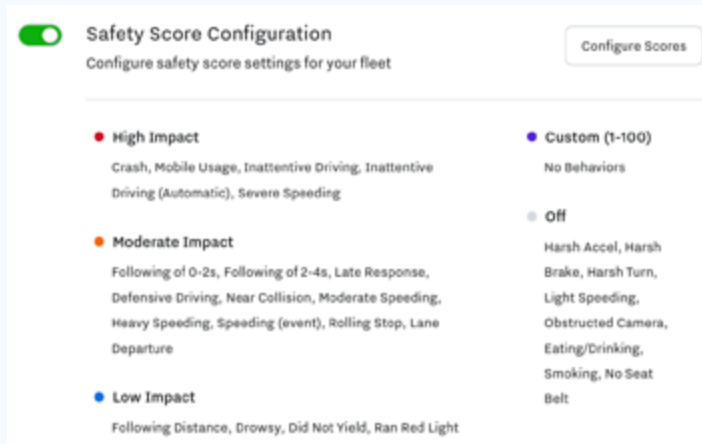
Safety Score Configuration

Configure safety score settings for your fleet

Configure Scores

High Impact

Crash, Mobile Usage, Inattentive Driving, Inattentive Driving (Automatic), Severe Speeding

Moderate Impact

Following of 0-2s, Following of 2-4s, Late Response, Defensive Driving, Near Collision, Moderate Speeding, Heavy Speeding, Speeding (event), Rolling Stop, Lane Departure

Low Impact

Following Distance, Drowsy, Did Not Yield, Ran Red Light

Custom (1-100)

No Behaviors

Off

Harsh Accel, Harsh Brake, Harsh Turn, Light Speeding, Obstructed Camera, Eating/Drinking, Smoking, No Seat Belt